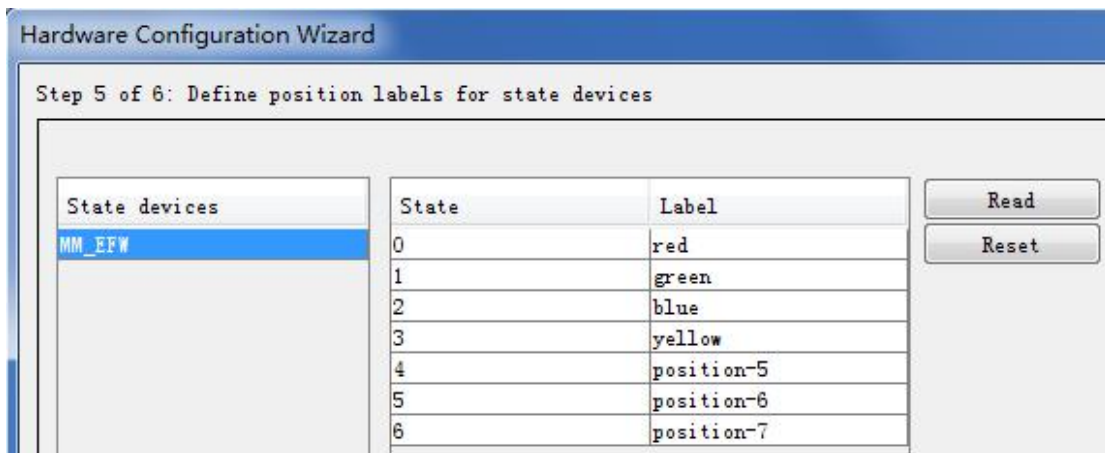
Hardware Configuration Wizard

Step 5 of 6: Define position labels for state devices

| State devices |
|---|
| MM_EFW |

| State | Label |
|---|---|
| 0 | red |
| 1 | green |
| 2 | blue |
| 3 | yellow |
| 4 | position-5 |
| 5 | position-6 |
| 6 | position-7 |

Read

Reset